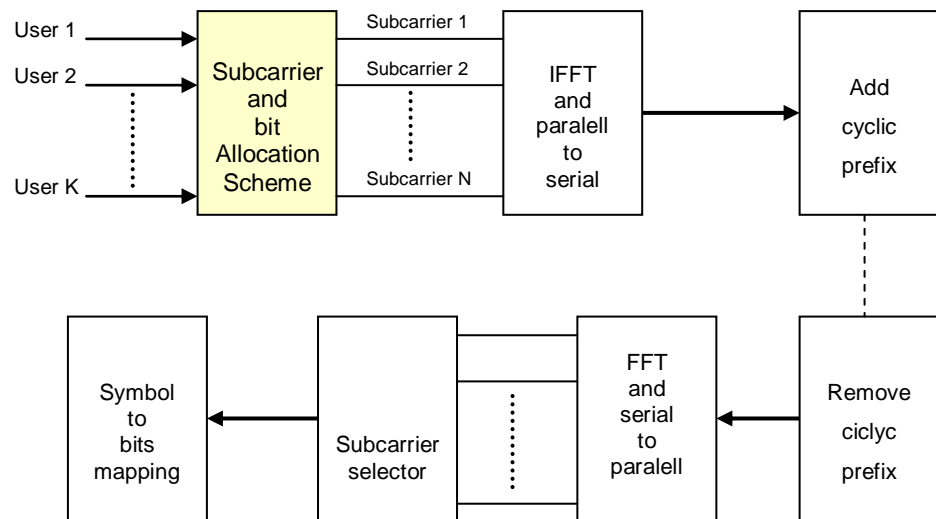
User 1
User 2
User K

Subcarrier and bit Allocation Scheme

Subcarrier 1
Subcarrier 2
Subcarrier N

IFFT and paralell to serial

Add cyclic prefix

Remove ciclyc prefix

FFT and serial to paralell

Subcarrier selector

Symbol to bits mapping